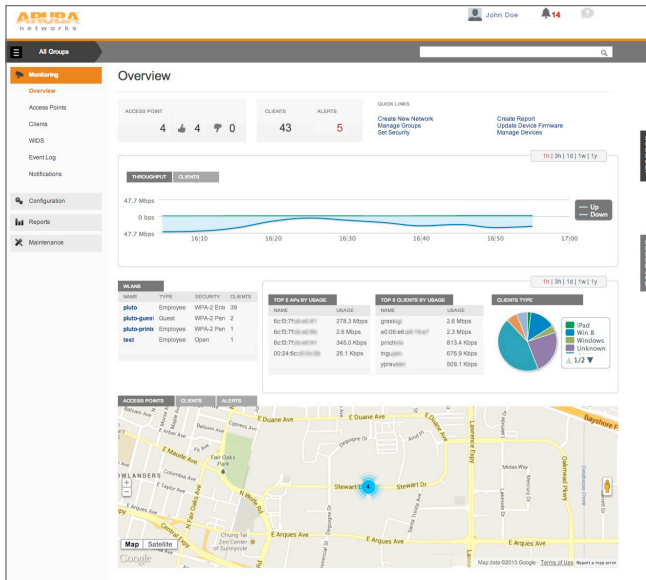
ARUBA networks

John Doe 14

All Groups

Monitoring
Overview
Access Points
Clients
WIDS
Event Log
Notifications

Configuration
Reports
Maintenance

Overview

ACCESS POINT
4 4 0

CLIENTS
43

ALERTS
5

QUICK LINKS
Create New Network
Manage Groups
Set Security

Create Report
Update Device Firmware
Manage Devices

1h | 3h | 1d | 1w | 1y

THROUGHPUT CLIENTS

47.7 Mbps
0 bps
47.7 Mbps

16:10 16:20 16:30 16:40 16:50 17:00

Up
Down

1h | 3h | 1d | 1w | 1y

WLANS

| NAME | TYPE | SECURITY | CLIENTS |
|---|---|---|---|
| pluto | Employee | WPA-2 Ent | 39 |
| pluto-guest | Guest | WPA-2 Per | 2 |
| pluto-print | Employee | WPA-2 Per | 1 |
| test | Employee | Open | 1 |

TOP 5 APs BY USAGE

| NAME | USAGE |
|---|---|
| 6c:f3:7f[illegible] | 278.3 Mbps |
| 6c:f3:7f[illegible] | 2.6 Mbps |
| 6c:f3:7f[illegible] | 345.0 Kbps |
| 00:24:6c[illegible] | 26.1 Kbps |

TOP 5 CLIENTS BY USAGE

| NAME | USAGE |
|---|---|
| greating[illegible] | 2.6 Mbps |
| a0:06:e6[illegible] | 2.3 Mbps |
| pnich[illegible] | 813.4 Kbps |
| tngu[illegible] | 676.9 Kbps |
| ypra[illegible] | 509.1 Kbps |

CLIENTS TYPE

iPad
Win 8
Windows
Unknown
1/2

ACCESS POINTS CLIENTS ALERTS

E Duane Ave
Bayshore Fr
Stewart Dr
Fair Oaks Park
E Maude Ave
Columbia Ave
E Taylor Ave
N Wolfe Rd
E Arques Ave
Lawrence Expy
Oakmead Pkwy
Chung Tai Zen Center of Sunnyvale
OWLANDERS
Map Satellite
Google
Map data ©2013 Google - Terms of Use Report a map error